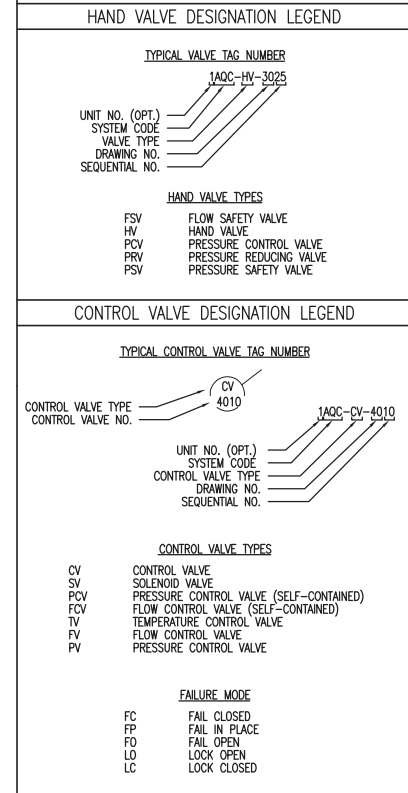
HAND VALVE DESIGNATION LEGEND

TYPICAL VALVE TAG NUMBER

1AQC-HV-3025

UNIT NO. (OPT.)
SYSTEM CODE
VALVE TYPE
DRAWING NO.
SEQUENTIAL NO.

HAND VALVE TYPES

| | |
|---|---|
| FSV | FLOW SAFETY VALVE |
| HV | HAND VALVE |
| PCV | PRESSURE CONTROL VALVE |
| PRV | PRESSURE REDUCING VALVE |
| PSV | PRESSURE SAFETY VALVE |

CONTROL VALVE DESIGNATION LEGEND

TYPICAL CONTROL VALVE TAG NUMBER

CV
4010

CONTROL VALVE TYPE
CONTROL VALVE NO.

1AQC-CV-4010

UNIT NO. (OPT.)
SYSTEM CODE
CONTROL VALVE TYPE
DRAWING NO.
SEQUENTIAL NO.

CONTROL VALVE TYPES

| | |
|---|---|
| CV | CONTROL VALVE |
| SV | SOLENOID VALVE |
| PCV | PRESSURE CONTROL VALVE (SELF-CONTAINED) |
| FCV | FLOW CONTROL VALVE (SELF-CONTAINED) |
| TV | TEMPERATURE CONTROL VALVE |
| FV | FLOW CONTROL VALVE |
| PV | PRESSURE CONTROL VALVE |

FAILURE MODE

| | |
|---|---|
| FC | FAIL CLOSED |
| FP | FAIL IN PLACE |
| FO | FAIL OPEN |
| LO | LOCK OPEN |
| LC | LOCK CLOSED |